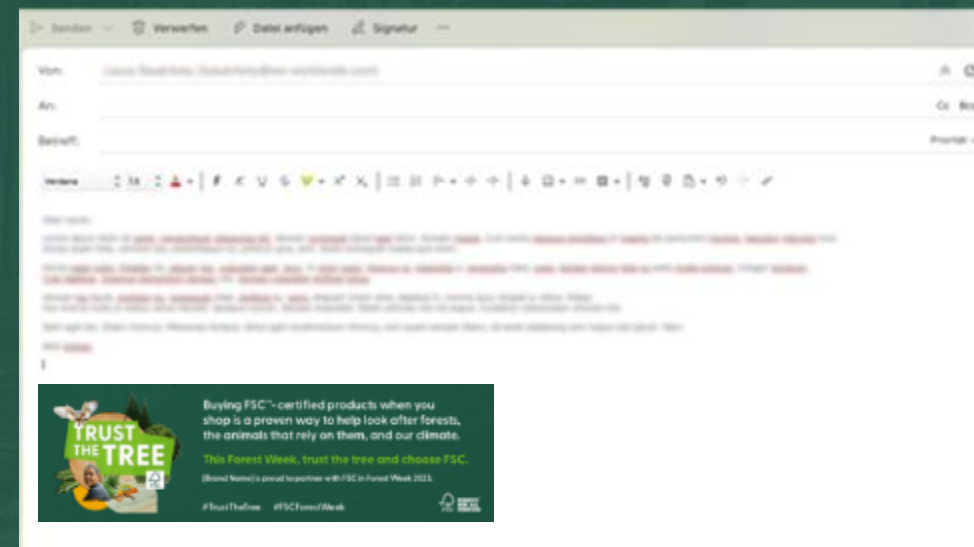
Senden | Verwerfen | Datei anfügen | Signatur | ···

Von: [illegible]

An:

Cc Bcc

Betreff:

Priorität

Verdana 11

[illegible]

TRUST THE TREE

Buying FSC™-certified products when you shop is a proven way to help look after forests, the animals that rely on them, and our climate.

This Forest Week, trust the tree and choose FSC.

[Brand Name] is proud to partner with FSC in Forest Week 2023.

#TrustTheTree #FSCForestWeek

FSC